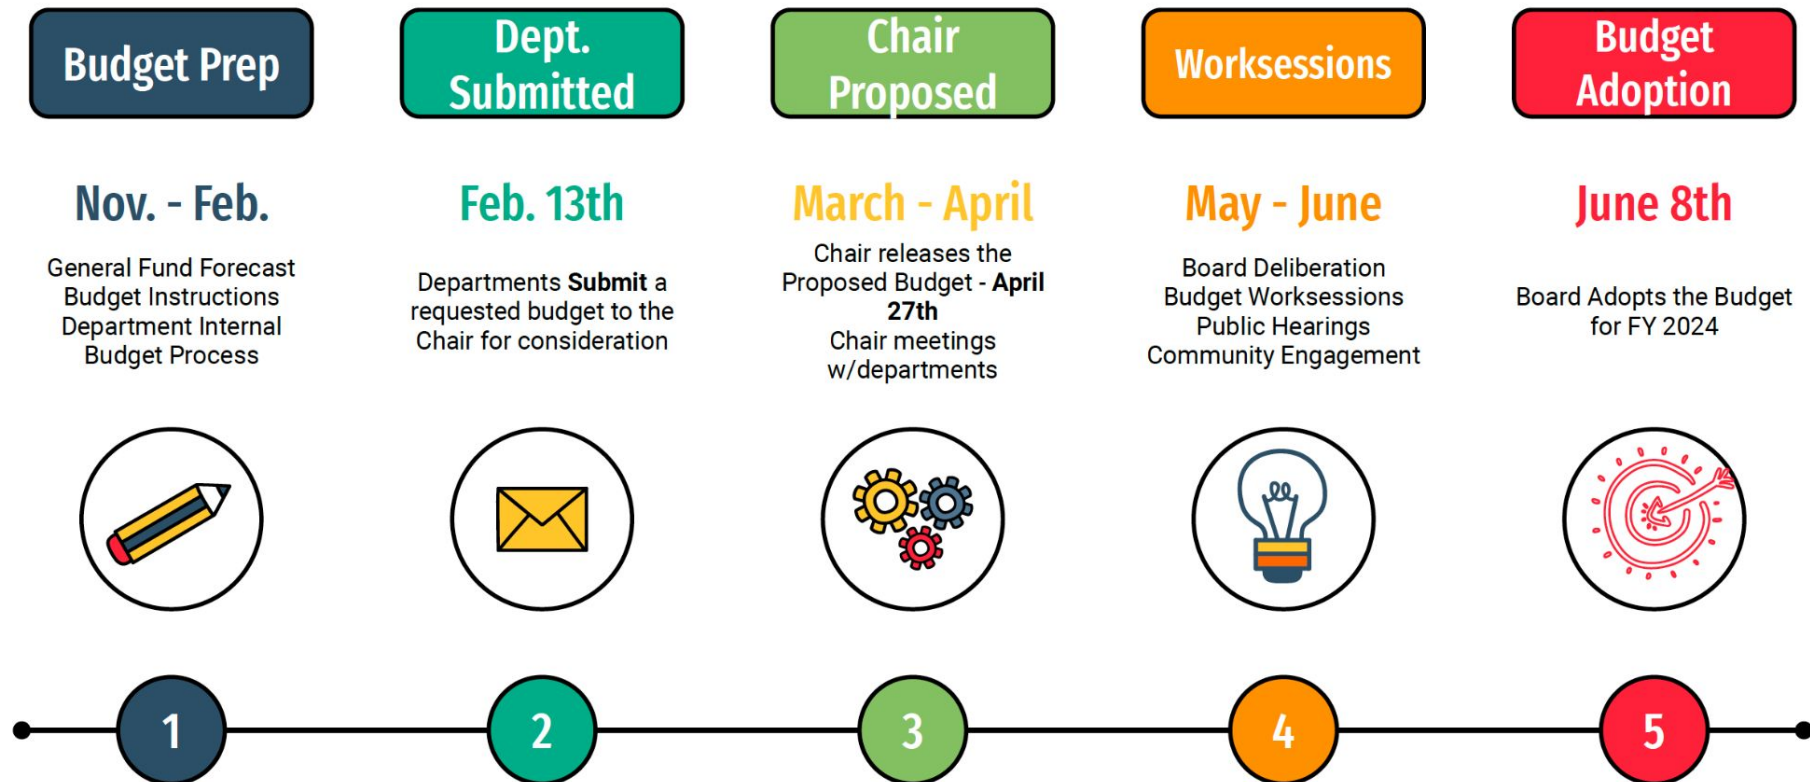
Budget Prep

Nov. - Feb.

General Fund Forecast
Budget Instructions
Department Internal
Budget Process

1

Dept. Submitted

Feb. 13th

Departments **Submit** a requested budget to the Chair for consideration

2

Chair Proposed

March - April

Chair releases the Proposed Budget - **April 27th**
Chair meetings w/departments

3

Worksessions

May - June

Board Deliberation
Budget Worksessions
Public Hearings
Community Engagement

4

Budget Adoption

June 8th

Board Adopts the Budget for FY 2024

5